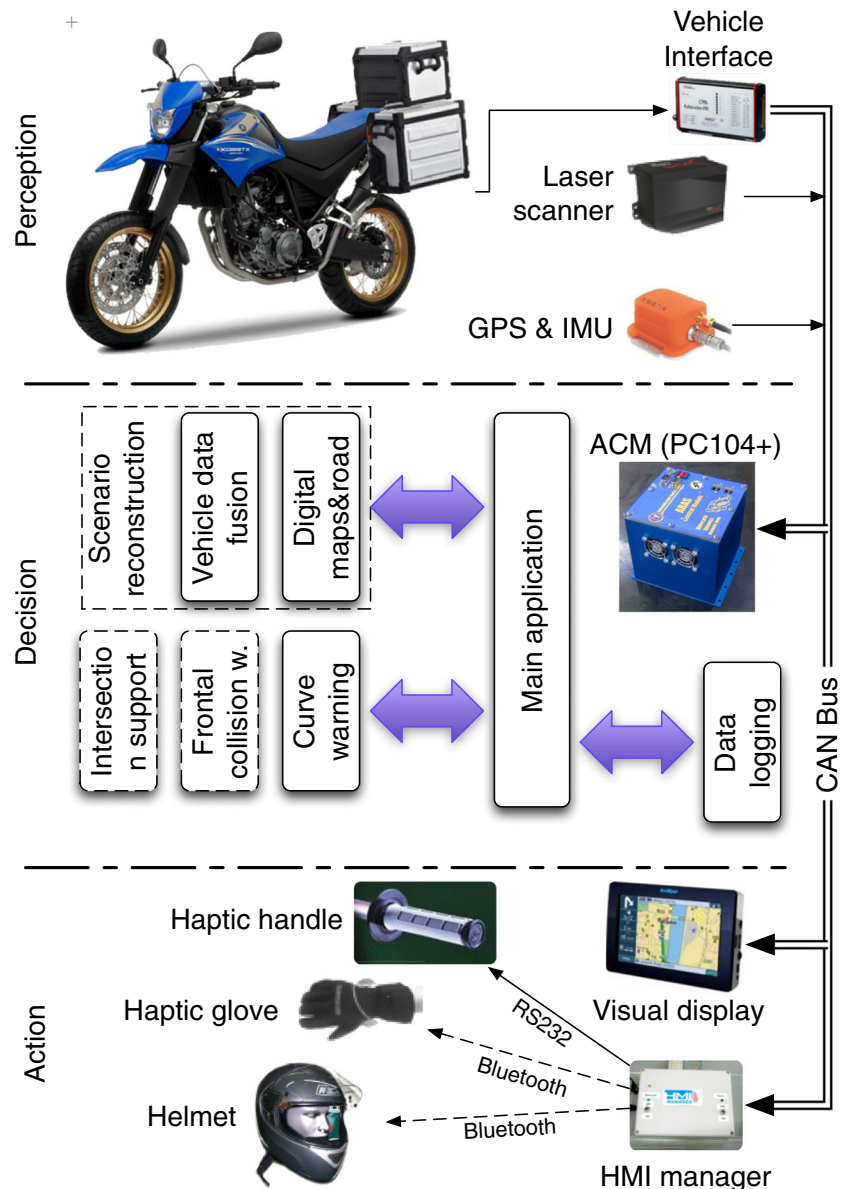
Perception

Vehicle Interface

Laser scanner

GPS & IMU

Decision

Scenario reconstruction

Vehicle data fusion

Digital maps&road

Main application

ACM (PC104+)

Intersection support

Frontal collision w.

Curve warning

Data logging

CAN Bus

Action

Haptic handle

Haptic glove

Helmet

RS232

Bluetooth

Bluetooth

Visual display

HMI manager